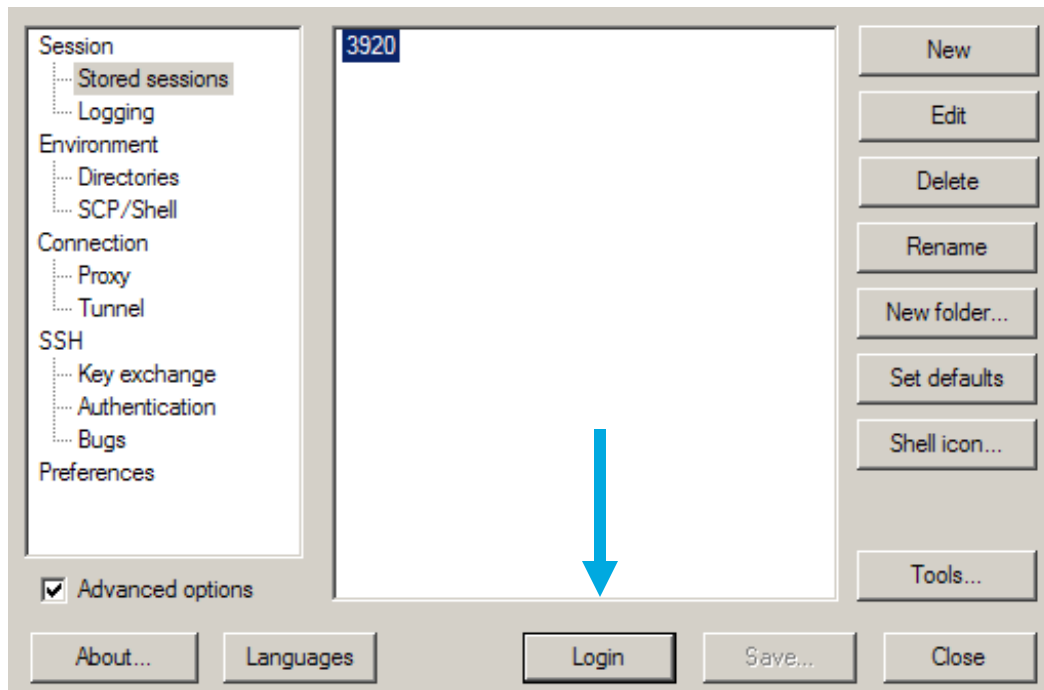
Session
Stored sessions
Logging
Environment
Directories
SCP/Shell
Connection
Proxy
Tunnel
SSH
Key exchange
Authentication
Bugs
Preferences

3920

New
Edit
Delete
Rename
New folder...
Set defaults
Shell icon...
Tools...

Advanced options

About...
Languages
Login
Save...
Close